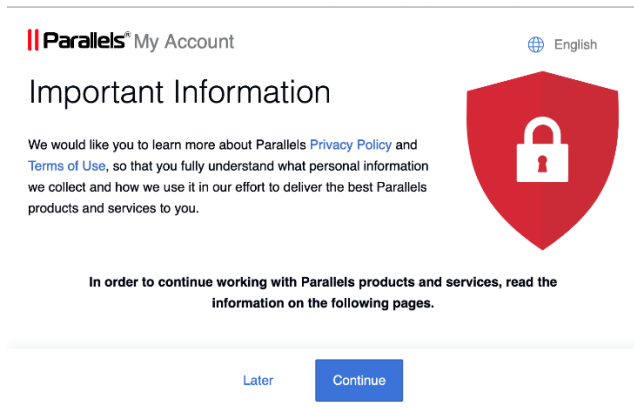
Parallels® My Account

English

Important Information

We would like you to learn more about Parallels Privacy Policy and Terms of Use, so that you fully understand what personal information we collect and how we use it in our effort to deliver the best Parallels products and services to you.

In order to continue working with Parallels products and services, read the information on the following pages.

Later

Continue